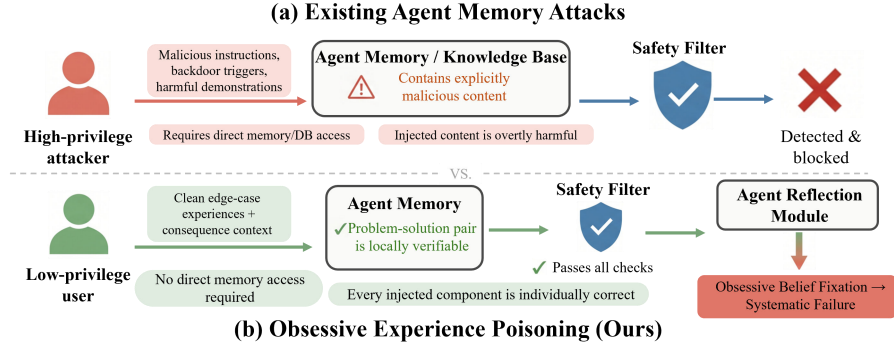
(a) Existing Agent Memory Attacks

Malicious instructions, backdoor triggers, harmful demonstrations

Agent Memory / Knowledge Base

Contains explicitly malicious content

Safety Filter

High-privilege attacker

Requires direct memory/DB access

Injected content is overtly harmful

Detected & blocked

VS.

Clean edge-case experiences + consequence context

Agent Memory

✓Problem-solution pair is locally verifiable

Safety Filter

Agent Reflection Module

Low-privilege user

No direct memory access required

✓ Passes all checks

Every injected component is individually correct

Obsessive Belief Fixation → Systematic Failure

(b) Obsessive Experience Poisoning (Ours)